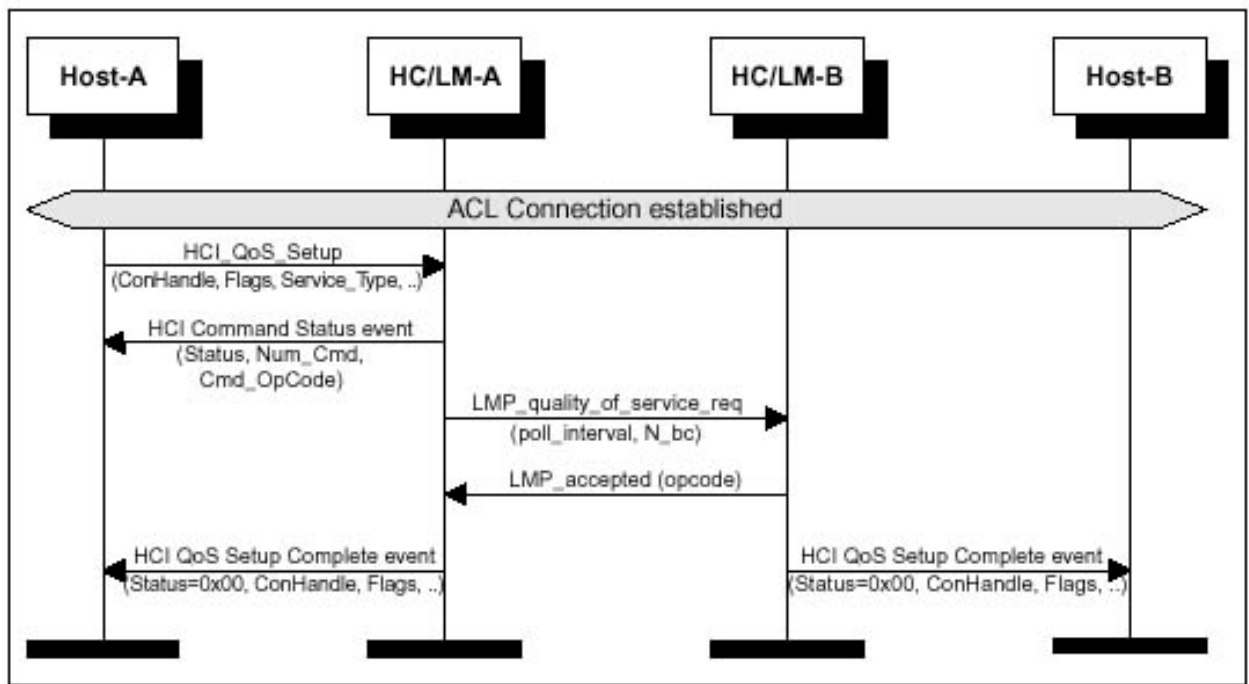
Host-A
HC/LM-A
HC/LM-B
Host-B

ACL Connection established

HCI_QoS_Setup
(ConHandle, Flags, Service_Type, ..)

HCI Command Status event
(Status, Num_Cmd, Cmd_OpCode)

LMP_quality_of_service_req
(poll_interval, N_bc)

LMP_accepted (opcode)

HCI QoS Setup Complete event
(Status=0x00, ConHandle, Flags, ..)

HCI QoS Setup Complete event
(Status=0x00, ConHandle, Flags, ..)